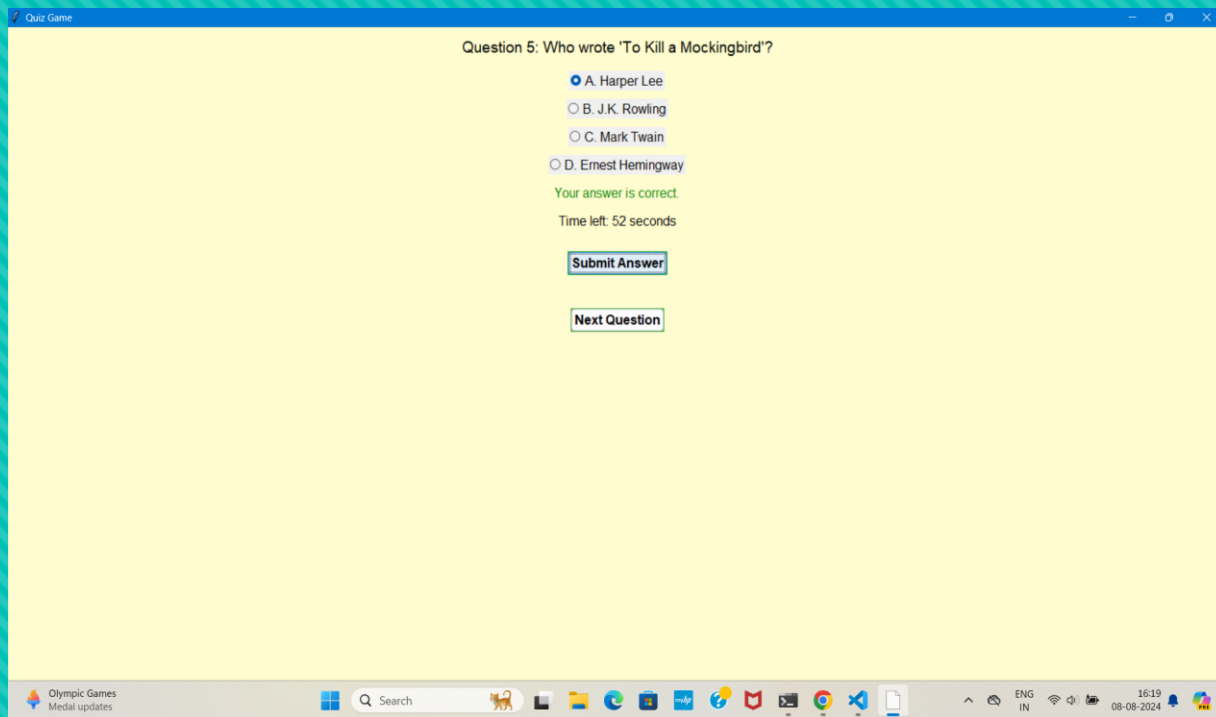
Quiz Game

Question 5: Who wrote 'To Kill a Mockingbird'?

A. Harper Lee

B. J.K. Rowling

C. Mark Twain

D. Ernest Hemingway

Your answer is correct.

Time left: 52 seconds

Submit Answer

Next Question

Olympic Games
Medal updates

Search

ENG
IN

16:19
08-08-2024